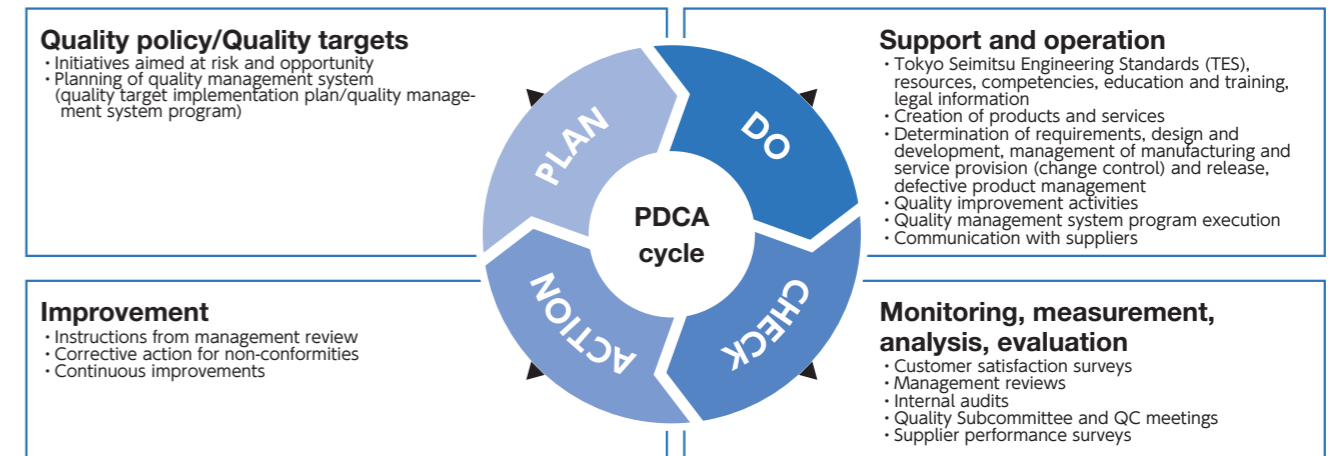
Quality policy/Quality targets
・Initiatives aimed at risk and opportunity
・Planning of quality management system (quality target implementation plan/quality management system program)

PLAN

DO

PDCA cycle

ACTION

CHECK

Support and operation
・Tokyo Seimitsu Engineering Standards (TES), resources, competencies, education and training, legal information
・Creation of products and services
・Determination of requirements, design and development, management of manufacturing and service provision (change control) and release, defective product management
・Quality improvement activities
・Quality management system program execution
・Communication with suppliers

Improvement
・Instructions from management review
・Corrective action for non-conformities
・Continuous improvements

Monitoring, measurement, analysis, evaluation
・Customer satisfaction surveys
・Management reviews
・Internal audits
・Quality Subcommittee and QC meetings
・Supplier performance surveys